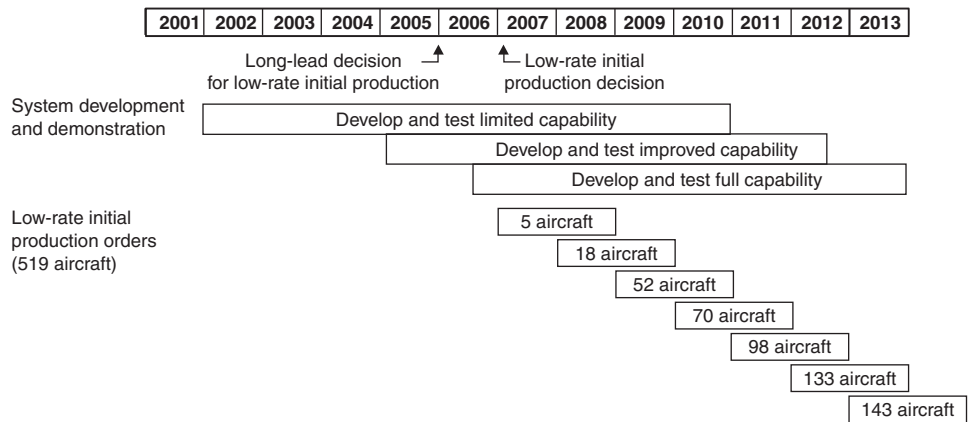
| 2001 | 2002 | 2003 | 2004 | 2005 | 2006 | 2007 | 2008 | 2009 | 2010 | 2011 | 2012 | 2013 |
|---|---|---|---|---|---|---|---|---|---|---|---|---|

Long-lead decision for low-rate initial production

Low-rate initial production decision

System development and demonstration

Develop and test limited capability

Develop and test improved capability

Develop and test full capability

Low-rate initial production orders (519 aircraft)

5 aircraft

18 aircraft

52 aircraft

70 aircraft

98 aircraft

133 aircraft

143 aircraft